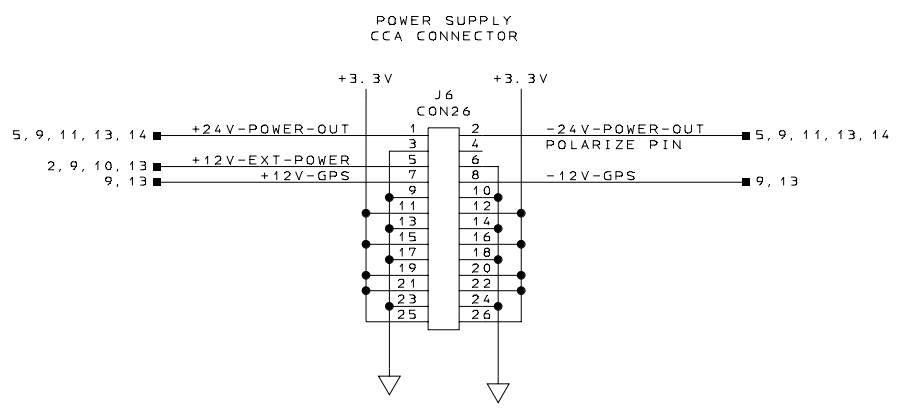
POWER SUPPLY
CCA CONNECTOR

+3.3V
+3.3V
J6
CON26

5, 9, 11, 13, 14
+24V-POWER-OUT
1
2
-24V-POWER-OUT
5, 9, 11, 13, 14
3
4
POLARIZE PIN
2, 9, 10, 13
+12V-EXT-POWER
5
6
9, 13
+12V-GPS
7
8
-12V-GPS
9, 13
9
10
11
12
13
14
15
16
17
18
19
20
21
22
23
24
25
26